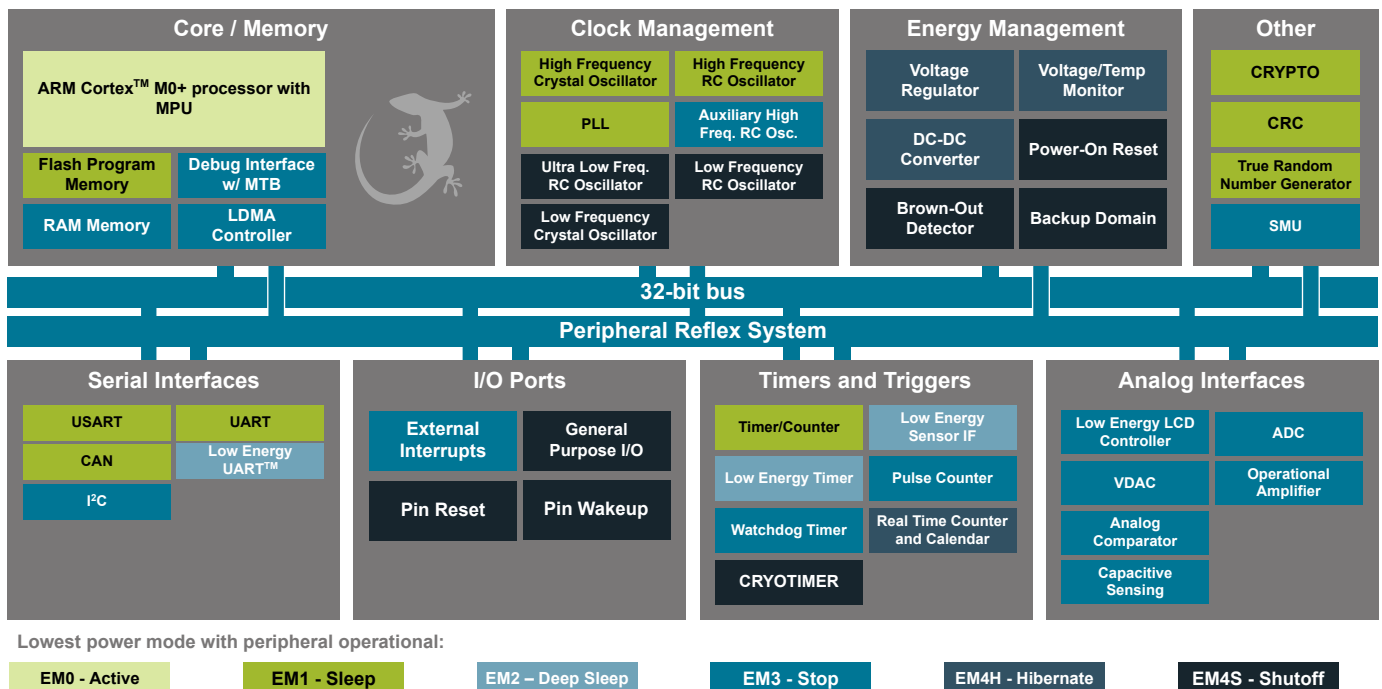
Core / Memory

ARM Cortex$^{TM}$ M0+ processor with MPU

Flash Program Memory

Debug Interface w/ MTB

RAM Memory

LDMA Controller

Clock Management

High Frequency Crystal Oscillator

High Frequency RC Oscillator

PLL

Auxiliary High Freq. RC Osc.

Ultra Low Freq. RC Oscillator

Low Frequency RC Oscillator

Low Frequency Crystal Oscillator

Energy Management

Voltage Regulator

Voltage/Temp Monitor

DC-DC Converter

Power-On Reset

Brown-Out Detector

Backup Domain

Other

CRYPTO

CRC

True Random Number Generator

SMU

32-bit bus

Peripheral Reflex System

Serial Interfaces

USART

UART

CAN

Low Energy UART$^{TM}$

I$^2$C

I/O Ports

External Interrupts

General Purpose I/O

Pin Reset

Pin Wakeup

Timers and Triggers

Timer/Counter

Low Energy Sensor IF

Low Energy Timer

Pulse Counter

Watchdog Timer

Real Time Counter and Calendar

CRYOTIMER

Analog Interfaces

Low Energy LCD Controller

ADC

VDAC

Operational Amplifier

Analog Comparator

Capacitive Sensing

Lowest power mode with peripheral operational:

EM0 - Active

EM1 - Sleep

EM2 – Deep Sleep

EM3 - Stop

EM4H - Hibernate

EM4S - Shutoff